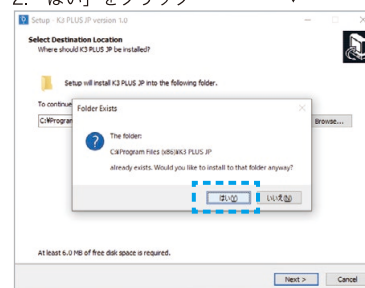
2. 「はい」をクリック

Setup - K3 PLUS JP version 1.0

Select Destination Location
Where should K3 PLUS JP be installed?

Setup will install K3 PLUS JP into the following folder.

To continue

C:¥Program

Browse...

Folder Exists

The folder:
C:¥Program Files (x86)¥K3 PLUS JP
already exists. Would you like to install to that folder anyway?

はい(Y)
いいえ(N)

At least 6.0 MB of free disk space is required.

Next >
Cancel